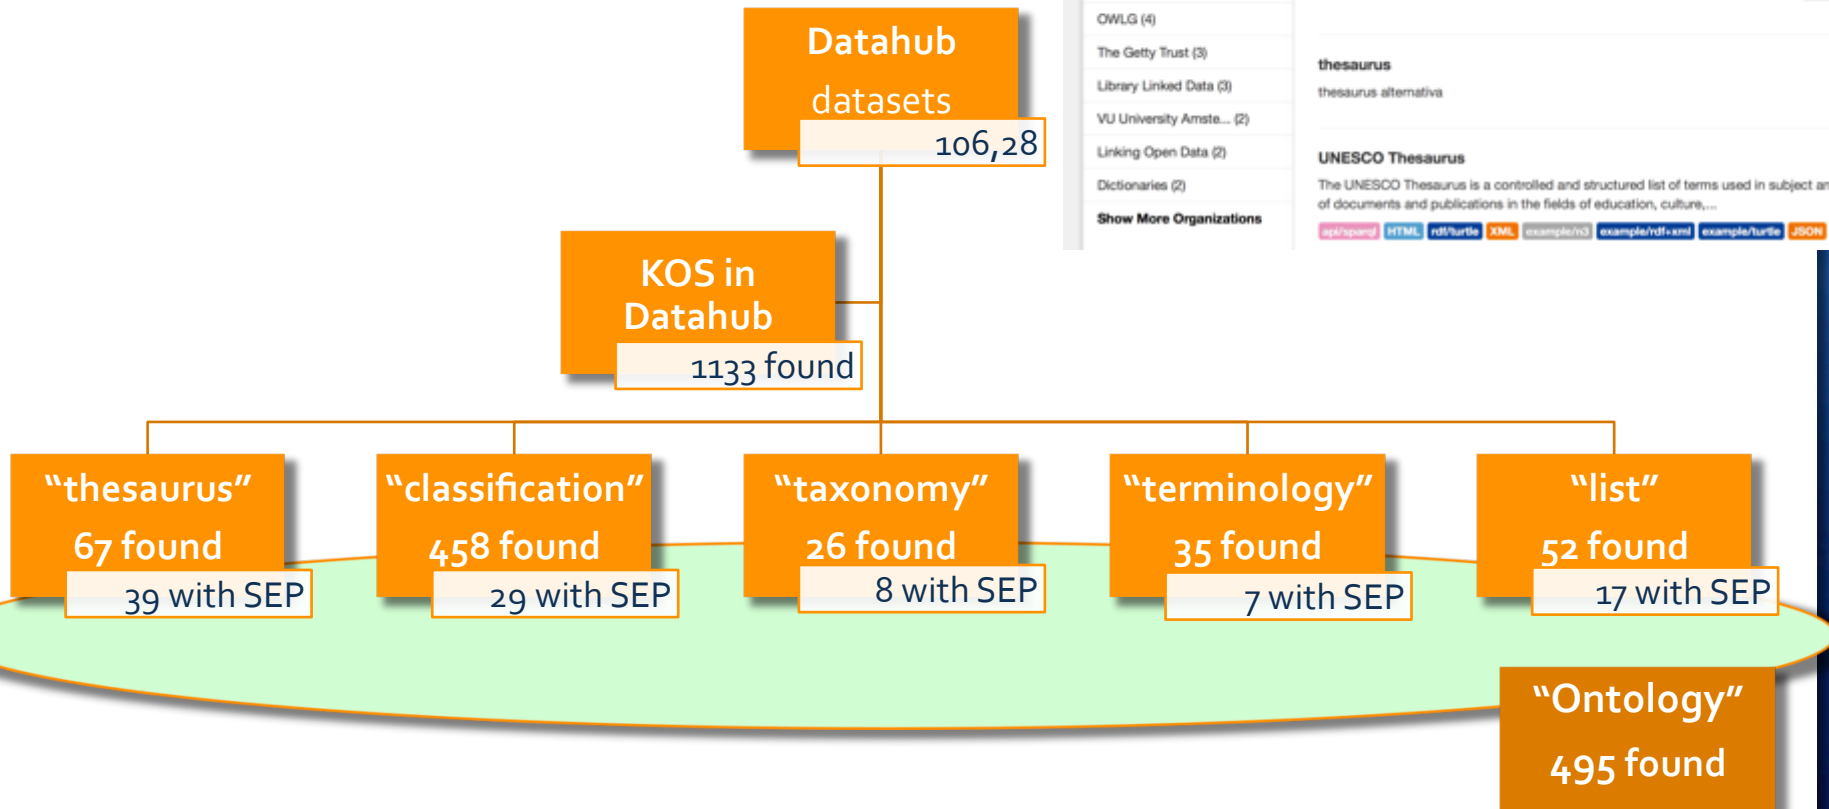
Datahub datasets
106,28

OWLG (4)
The Getty Trust (3)
Library Linked Data (3)
VU University Amste... (2)
Linking Open Data (2)
Dictionaries (2)
Show More Organizations

thesaurus
thesaurus alternativa

UNESCO Thesaurus
The UNESCO Thesaurus is a controlled and structured list of terms used in subject an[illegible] of documents and publications in the fields of education, culture,...
api/sparql HTML rdf/turtle XML example/n3 example/rdf+xml example/turtle JSON

KOS in Datahub
1133 found

"thesaurus"
67 found
39 with SEP

"classification"
458 found
29 with SEP

"taxonomy"
26 found
8 with SEP

"terminology"
35 found
7 with SEP

"list"
52 found
17 with SEP

"Ontology"
495 found